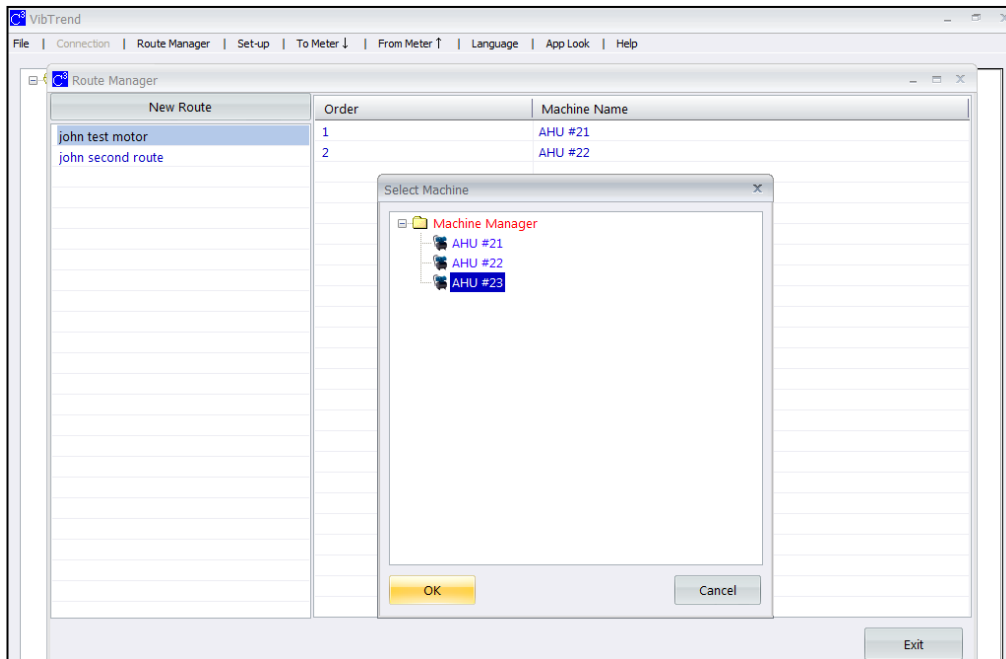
VibTrend

File | Connection | Route Manager | Set-up | To Meter ↓ | From Meter ↑ | Language | App Look | Help

Route Manager

New Route

john test motor
john second route

| Order | Machine Name |
|---|---|
| 1 | AHU #21 |
| 2 | AHU #22 |

Select Machine

Machine Manager
AHU #21
AHU #22
AHU #23

OK

Cancel

Exit